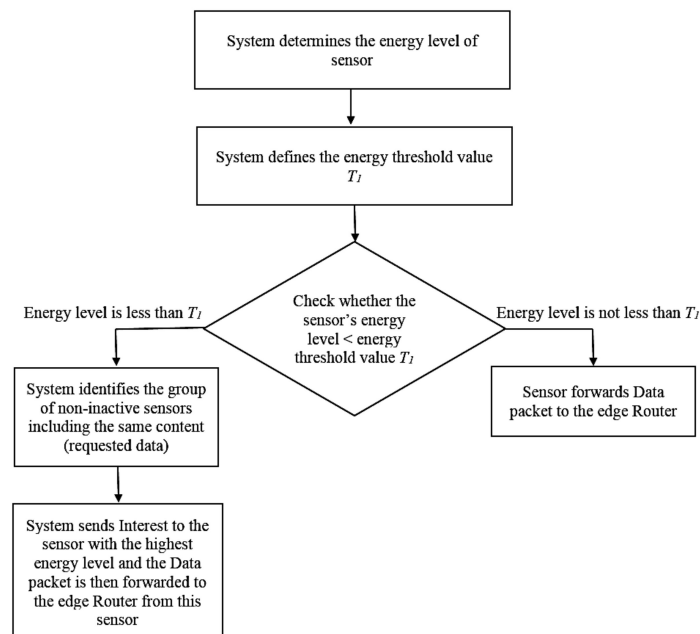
System determines the energy level of sensor

System defines the energy threshold value $T_1$

Check whether the sensor's energy level < energy threshold value $T_1$

Energy level is less than $T_1$

Energy level is not less than $T_1$

System identifies the group of non-inactive sensors including the same content (requested data)

Sensor forwards Data packet to the edge Router

System sends Interest to the sensor with the highest energy level and the Data packet is then forwarded to the edge Router from this sensor